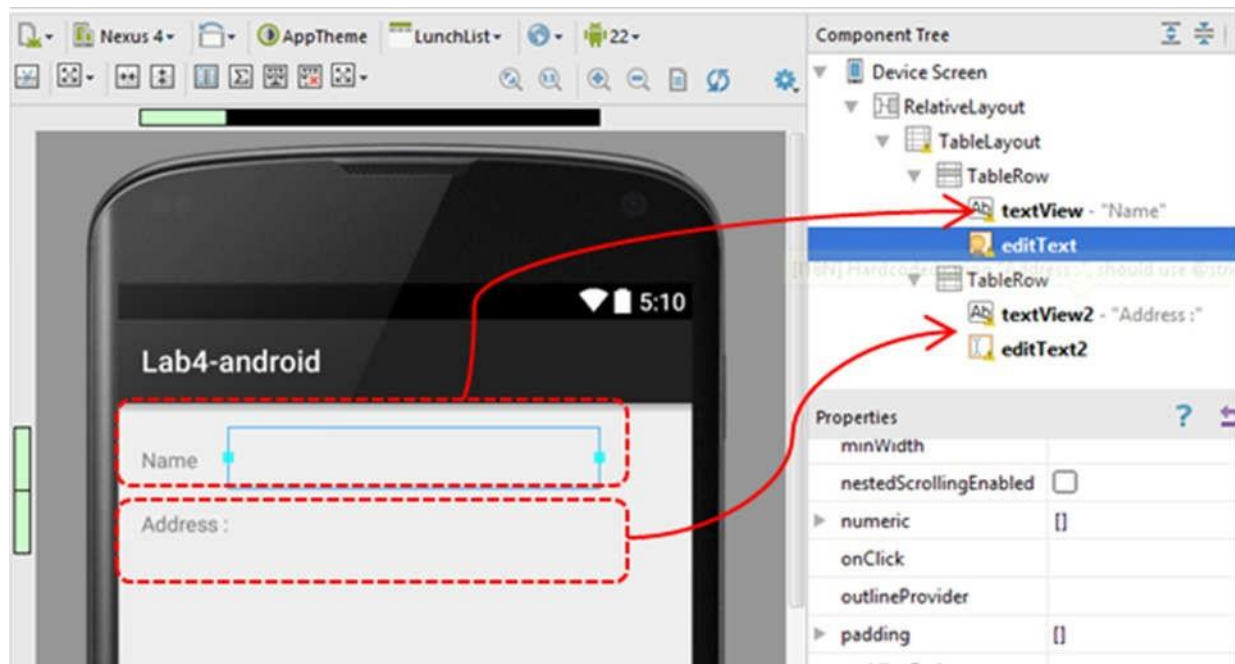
Nexus 4 AppTheme LunchList 22

5:10

Lab4-android

Name

Address :

Component Tree

Device Screen
RelativeLayout
TableLayout
TableRow
textView - "Name"
editText
[I18N] Hardcoded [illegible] should use @str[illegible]
TableRow
textView2 - "Address :"
editText2

Properties ?

minWidth
nestedScrollingEnabled
numeric []
onClick
outlineProvider
padding []